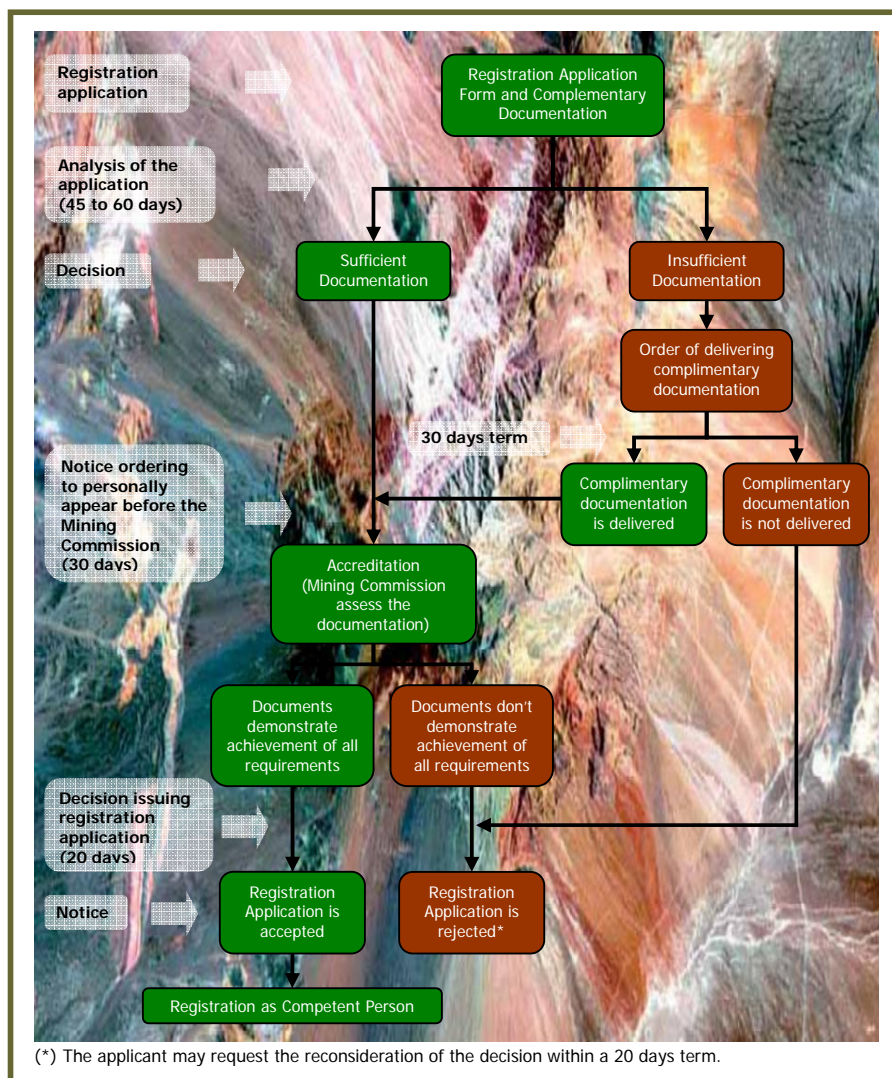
Registration application

Registration Application Form and Complementary Documentation

Analysis of the application (45 to 60 days)

Decision

Sufficient Documentation

Insufficient Documentation

Order of delivering complimentary documentation

30 days term

Complimentary documentation is delivered

Complimentary documentation is not delivered

Notice ordering to personally appear before the Mining Commission (30 days)

Accreditation (Mining Commission assess the documentation)

Documents demonstrate achievement of all requirements

Documents don't demonstrate achievement of all requirements

Decision issuing registration application (20 days)

Notice

Registration Application is accepted

Registration Application is rejected*

Registration as Competent Person

(*) The applicant may request the reconsideration of the decision within a 20 days term.